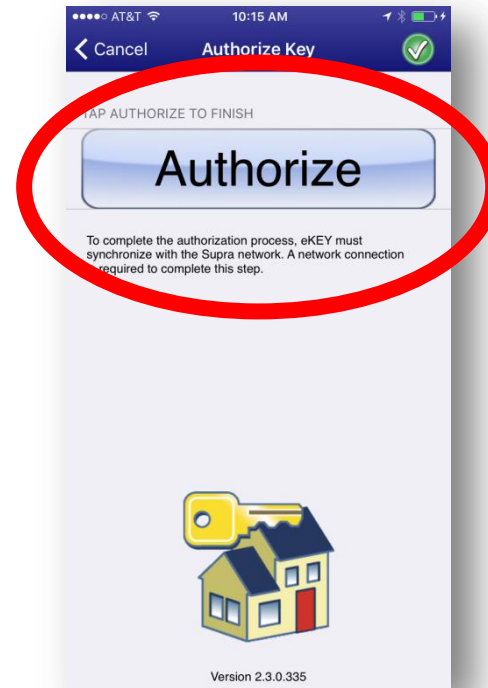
●●●●○ AT&T 10:15 AM

Cancel Authorize Key

TAP AUTHORIZE TO FINISH

Authorize

To complete the authorization process, eKEY must synchronize with the Supra network. A network connection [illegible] required to complete this step.

Version 2.3.0.335